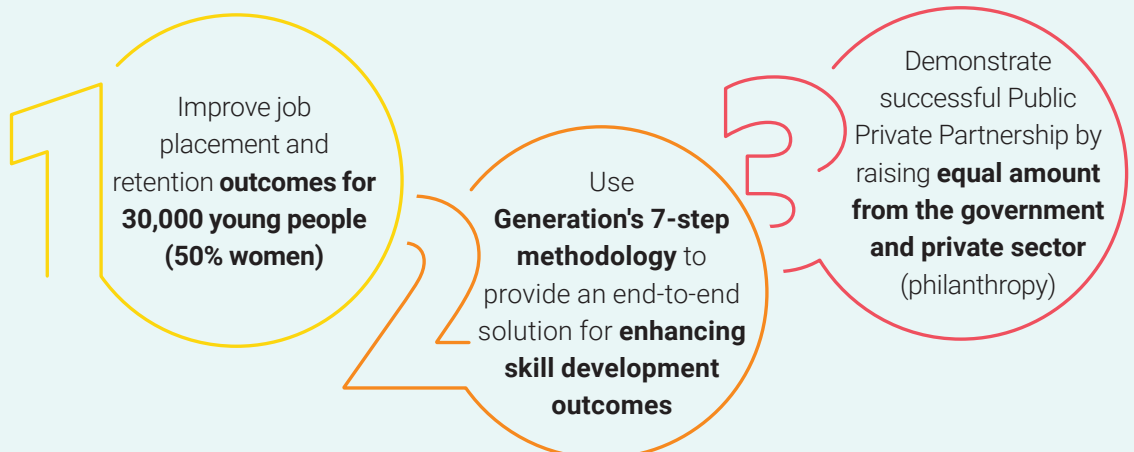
1

Improve job placement and retention **outcomes for 30,000 young people (50% women)**

2

Use **Generation's 7-step methodology** to provide an end-to-end solution for **enhancing skill development outcomes**

3

Demonstrate successful Public Private Partnership by raising **equal amount from the government and private sector** (philanthropy)